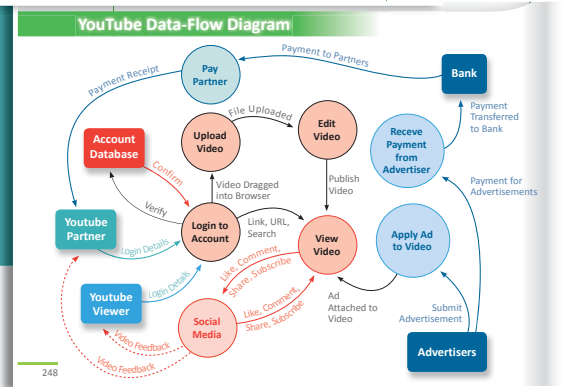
YouTube Data-Flow Diagram

Payment to Partners

Payment Receipt

Pay Partner

Bank

Payment Transferred to Bank

File Uploaded

Upload Video

Edit Video

Account Database

Confirm

Receve Payment from Advertiser

Payment for Advertisements

Verify

Video Dragged into Browser

Publish Video

Youtube Partner

Login Details

Login to Account

Link, URL, Search

View Video

Apply Ad to Video

Like, Comment, Share, Subscribe

Youtube Viewer

Login Details

Social Media

Like, Comment, Share, Subscribe

Ad Attached to Video

Submit Advertisement

Video Feedback

Video Feedback

Advertisers

248